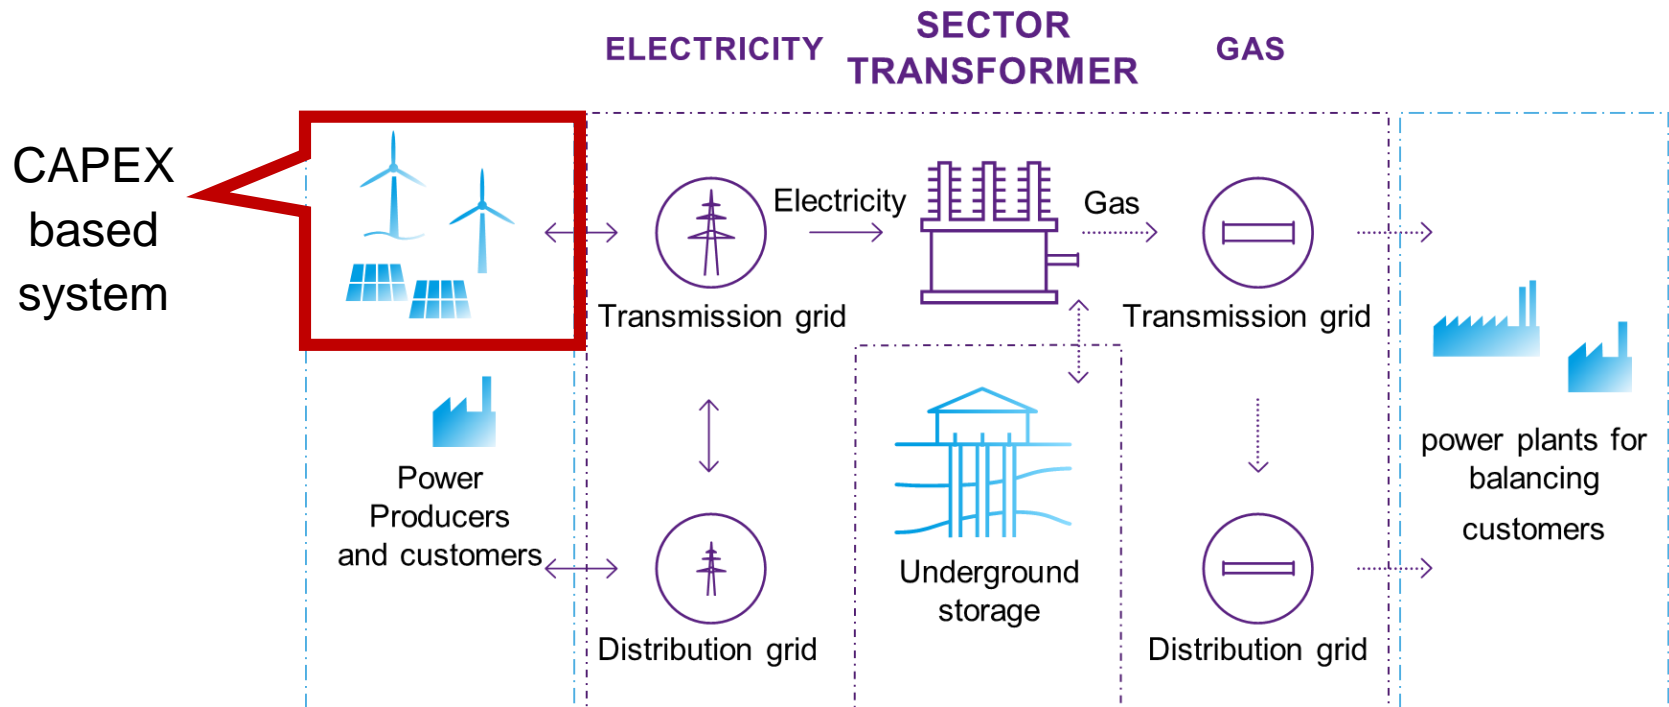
ELECTRICITY

SECTOR TRANSFORMER

GAS

CAPEX based system

Electricity

Gas

Transmission grid

Transmission grid

Power Producers and customers

Underground storage

power plants for balancing customers

Distribution grid

Distribution grid